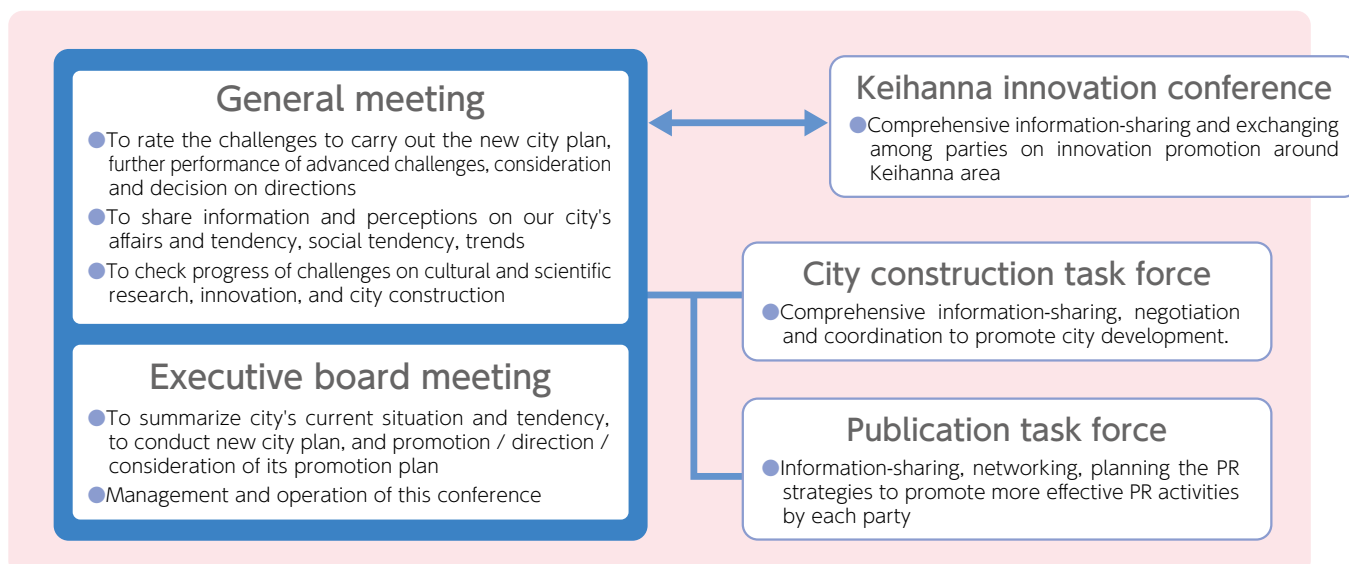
General meeting

●To rate the challenges to carry out the new city plan, further performance of advanced challenges, consideration and decision on directions

●To share information and perceptions on our city's affairs and tendency, social tendency, trends

●To check progress of challenges on cultural and scientific research, innovation, and city construction

Executive board meeting

●To summarize city's current situation and tendency, to conduct new city plan, and promotion / direction / consideration of its promotion plan

●Management and operation of this conference

Keihanna innovation conference

●Comprehensive information-sharing and exchanging among parties on innovation promotion around Keihanna area

City construction task force

●Comprehensive information-sharing, negotiation and coordination to promote city development.

Publication task force

●Information-sharing, networking, planning the PR strategies to promote more effective PR activities by each party